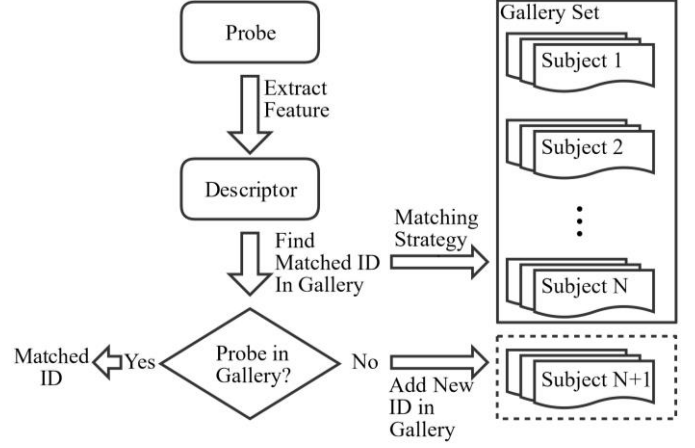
Probe

Extract Feature

Descriptor

Find Matched ID In Gallery

Matching Strategy

Gallery Set

Subject 1

Subject 2

Subject N

Matched ID

Yes

Probe in Gallery?

No

Add New ID in Gallery

Subject N+1